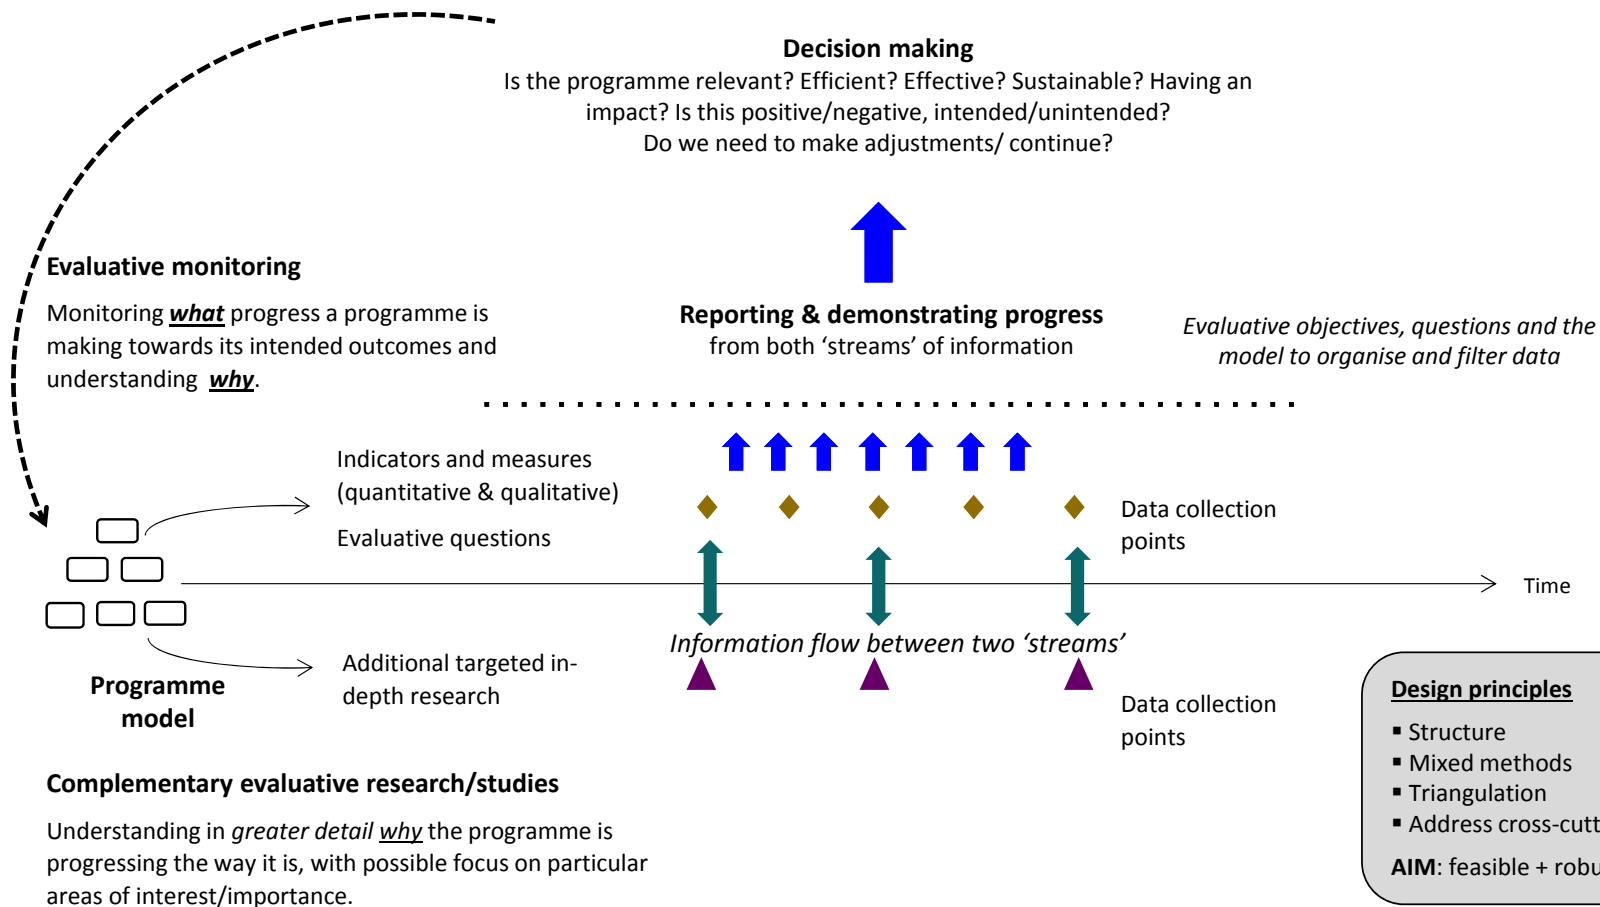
**Decision making**
Is the programme relevant? Efficient? Effective? Sustainable? Having an impact? Is this positive/negative, intended/unintended?
Do we need to make adjustments/ continue?

**Evaluative monitoring**

Monitoring ***what*** progress a programme is making towards its intended outcomes and understanding ***why***.

**Reporting & demonstrating progress**
from both 'streams' of information

*Evaluative objectives, questions and the model to organise and filter data*

Indicators and measures (quantitative & qualitative)

Evaluative questions

Data collection points

Time

*Information flow between two 'streams'*

**Programme model**

Additional targeted in-depth research

Data collection points

**Design principles**
- Structure
- Mixed methods
- Triangulation
- Address cross-cutt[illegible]

**AIM**: feasible + robu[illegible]

**Complementary evaluative research/studies**

Understanding in *greater detail* why the programme is progressing the way it is, with possible focus on particular areas of interest/importance.